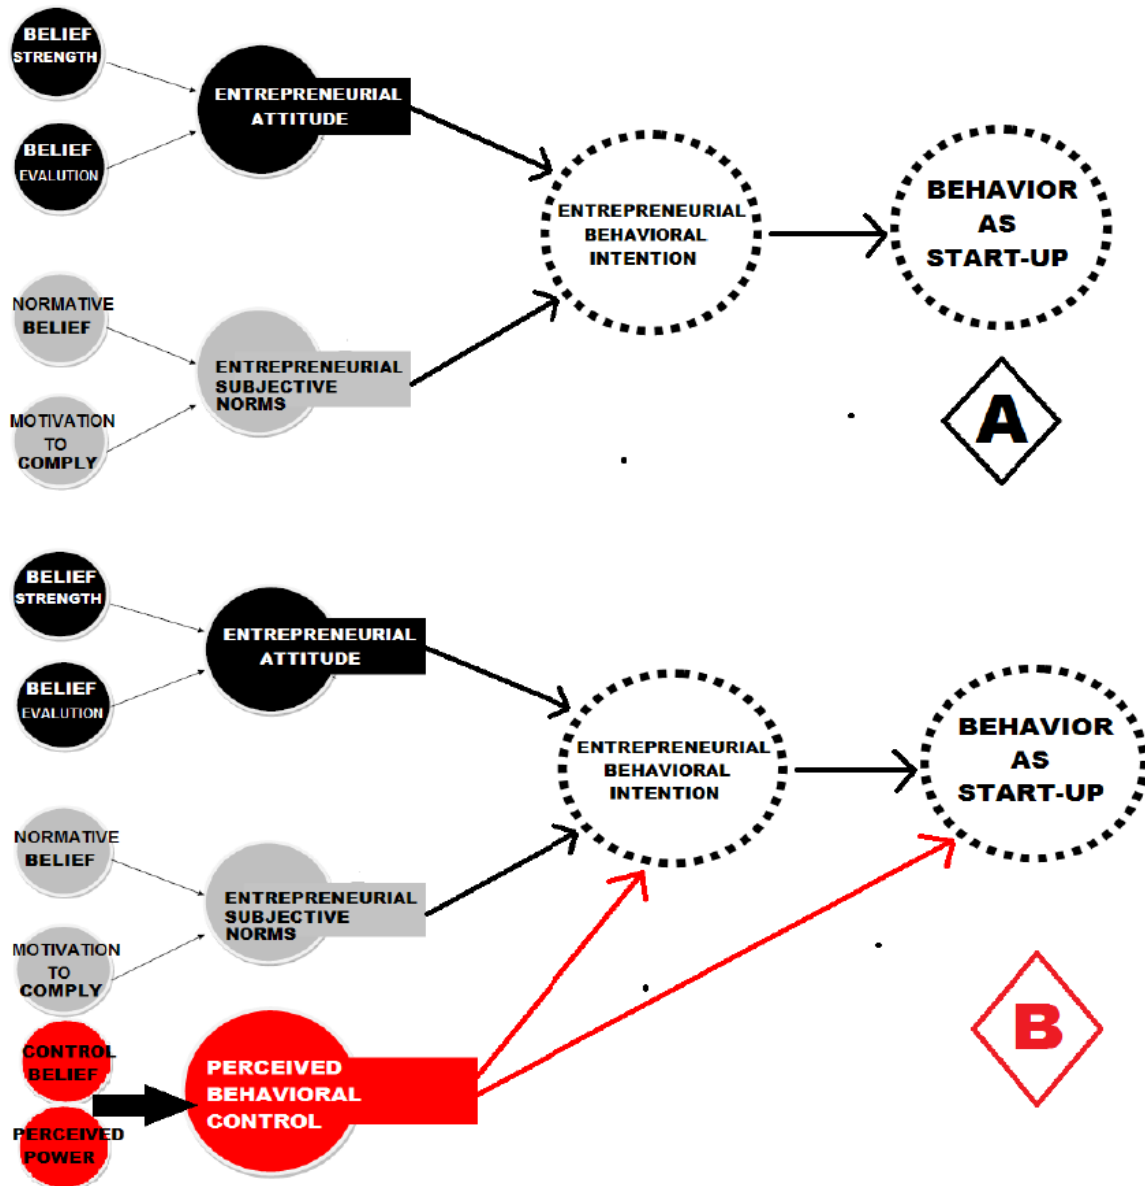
BELIEF STRENGTH

BELIEF EVALUTION

ENTREPRENEURIAL ATTITUDE

ENTREPRENEURIAL BEHAVIORAL INTENTION

BEHAVIOR AS START-UP

NORMATIVE BELIEF

MOTIVATION TO COMPLY

ENTREPRENEURIAL SUBJECTIVE NORMS

A

BELIEF STRENGTH

BELIEF EVALUTION

ENTREPRENEURIAL ATTITUDE

ENTREPRENEURIAL BEHAVIORAL INTENTION

BEHAVIOR AS START-UP

NORMATIVE BELIEF

MOTIVATION TO COMPLY

ENTREPRENEURIAL SUBJECTIVE NORMS

CONTROL BELIEF

PERCEIVED POWER

PERCEIVED BEHAVIORAL CONTROL

B